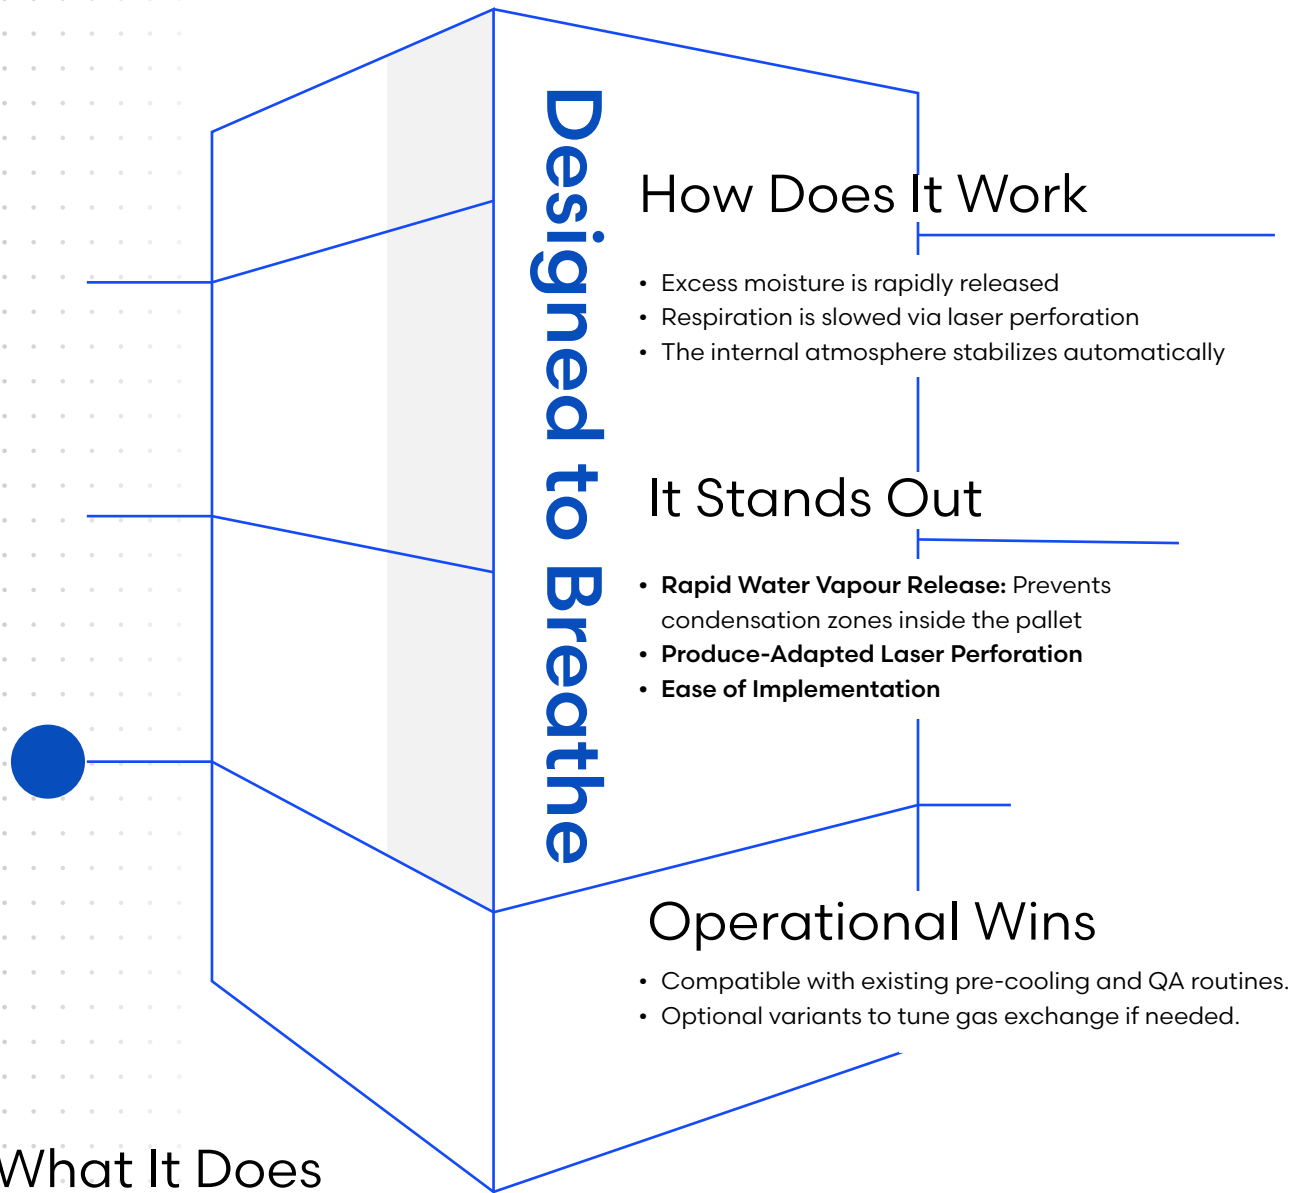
Designed to Breathe

How Does It Work

- Excess moisture is rapidly released
- Respiration is slowed via laser perforation
- The internal atmosphere stabilizes automatically

It Stands Out

- **Rapid Water Vapour Release:** Prevents condensation zones inside the pallet
- **Produce-Adapted Laser Perforation**
- **Ease of Implementation**

Operational Wins

- Compatible with existing pre-cooling and QA routines.
- Optional variants to tune gas exchange if needed.

What It Does